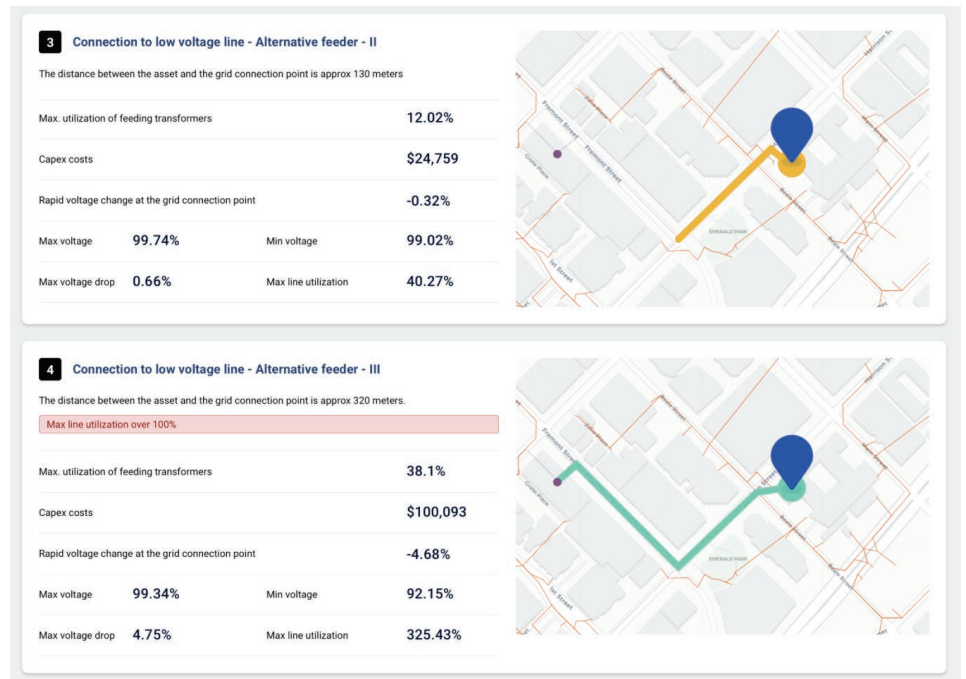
3 Connection to low voltage line - Alternative feeder - II

The distance between the asset and the grid connection point is approx 130 meters

Max. utilization of feeding transformers 12.02%

Capex costs $24,759

Rapid voltage change at the grid connection point -0.32%

Max voltage 99.74% Min voltage 99.02%

Max voltage drop 0.66% Max line utilization 40.27%

Fremont Street
Fremont Street
Grote Place
Emerald Park
1st Street
Harrison St

4 Connection to low voltage line - Alternative feeder - III

The distance between the asset and the grid connection point is approx 320 meters.

Max line utilization over 100%

Max. utilization of feeding transformers 38.1%

Capex costs $100,093

Rapid voltage change at the grid connection point -4.68%

Max voltage 99.34% Min voltage 92.15%

Max voltage drop 4.75% Max line utilization 325.43%

Fremont Street
Grote Place
Emerald Park
1st Street
Harrison St